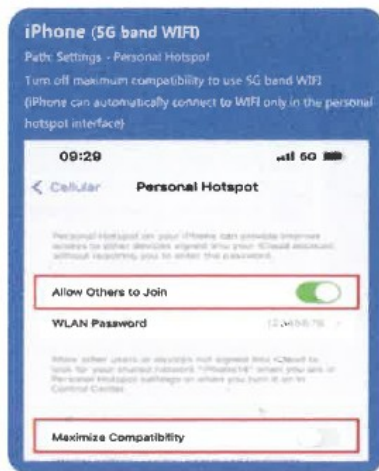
iPhone (5G band WIFI)

Path: Settings - Personal Hotspot

Turn off maximum compatibility to use 5G band WIFI

(iPhone can automatically connect to WIFI only in the personal hotspot interface)

09:29

5G

< Cellular

Personal Hotspot

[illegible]

Allow Others to Join

WLAN Password

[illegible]

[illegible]

Maximize Compatibility

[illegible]